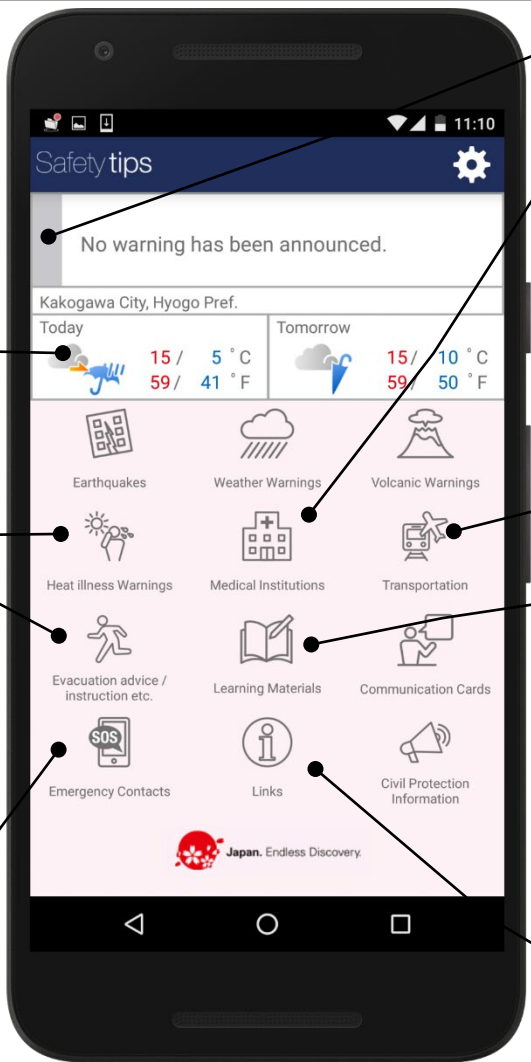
11:10

Safety tips

No warning has been announced.

Kakogawa City, Hyogo Pref.

Today
15 / 5 °C
59 / 41 °F

Tomorrow
15 / 10 °C
59 / 50 °F

Earthquakes

Weather Warnings

Volcanic Warnings

Heat illness Warnings

Medical Institutions

Transportation

Evacuation advice / instruction etc.

Learning Materials

Communication Cards

SOS

Emergency Contacts

Links

Civil Protection Information

Japan. Endless Discovery.